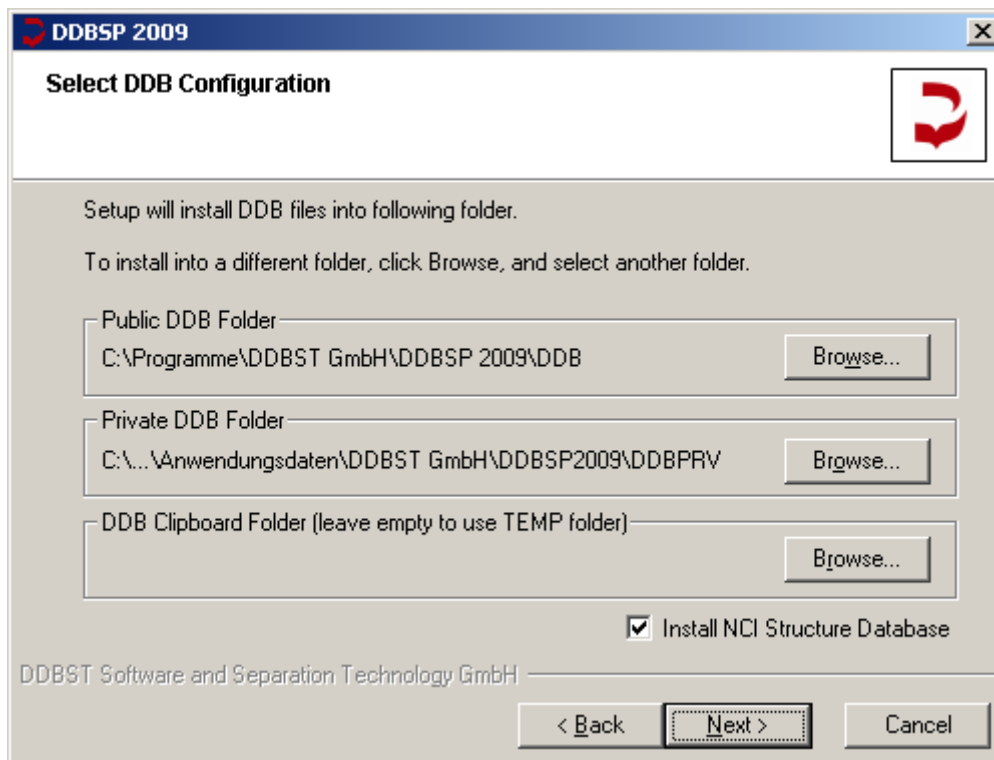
DDBSP 2009

Select DDB Configuration

Setup will install DDB files into following folder.

To install into a different folder, click Browse, and select another folder.

Public DDB Folder
C:\Programme\DDBST GmbH\DDBSP 2009\DDB
Browse...

Private DDB Folder
C:\...\Anwendungsdaten\DDBST GmbH\DDBSP2009\DDBPRV
Browse...

DDB Clipboard Folder (leave empty to use TEMP folder)
Browse...

Install NCI Structure Database

DDBST Software and Separation Technology GmbH

< Back
Next >
Cancel